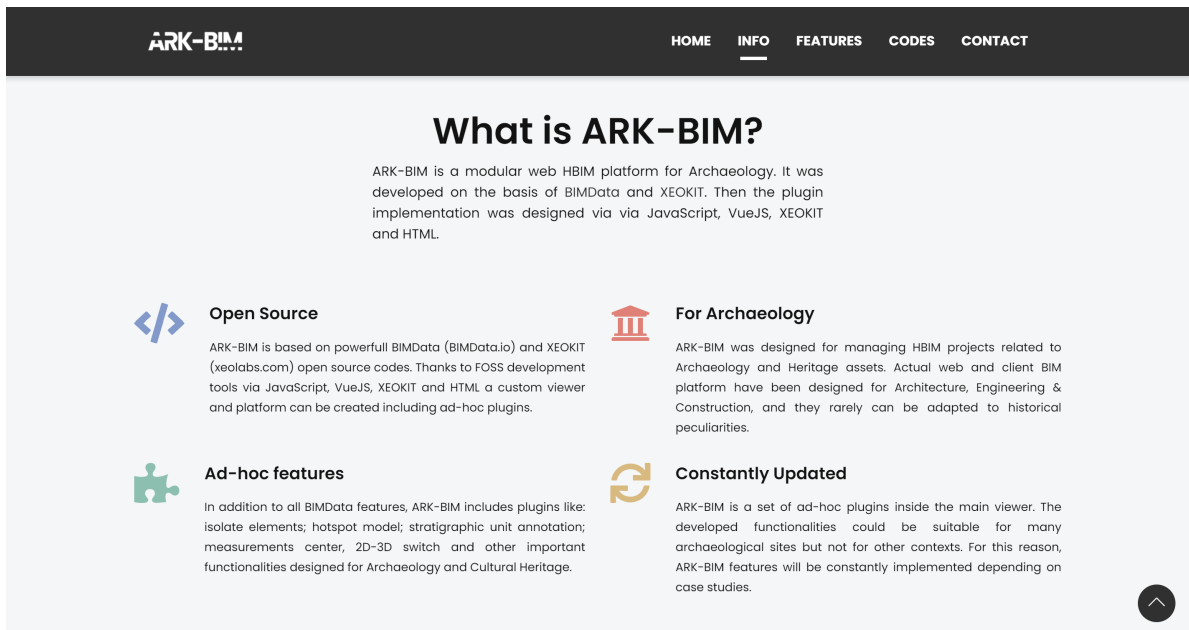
ARK-BIM

HOME INFO FEATURES CODES CONTACT

What is ARK-BIM?

ARK-BIM is a modular web HBIM platform for Archaeology. It was developed on the basis of BIMData and XEOKIT. Then the plugin implementation was designed via via JavaScript, VueJS, XEOKIT and HTML.

Open Source

ARK-BIM is based on powerfull BIMData (BIMData.io) and XEOKIT (xeolabs.com) open source codes. Thanks to FOSS development tools via JavaScript, VueJS, XEOKIT and HTML a custom viewer and platform can be created including ad-hoc plugins.

For Archaeology

ARK-BIM was designed for managing HBIM projects related to Archaeology and Heritage assets. Actual web and client BIM platform have been designed for Architecture, Engineering & Construction, and they rarely can be adapted to historical peculiarities.

Ad-hoc features

In addition to all BIMData features, ARK-BIM includes plugins like: isolate elements; hotspot model; stratigraphic unit annotation; measurements center, 2D-3D switch and other important functionalities designed for Archaeology and Cultural Heritage.

Constantly Updated

ARK-BIM is a set of ad-hoc plugins inside the main viewer. The developed functionalities could be suitable for many archaeological sites but not for other contexts. For this reason, ARK-BIM features will be constantly implemented depending on case studies.